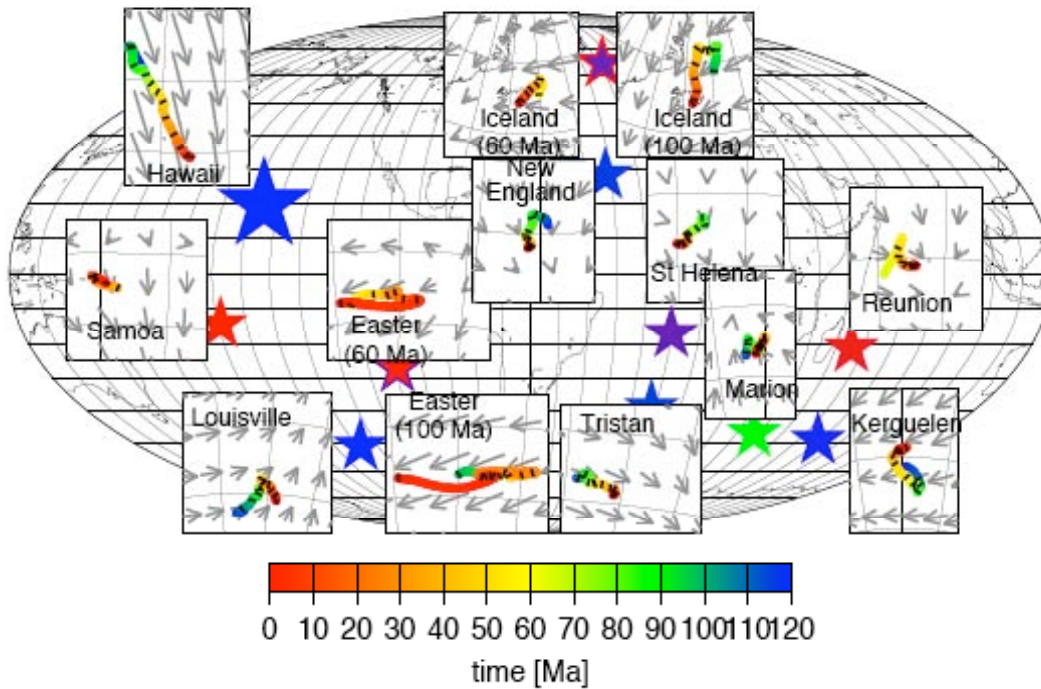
Hawaii

Iceland (60 Ma)

Iceland (100 Ma)

New England

Samoa

Easter (60 Ma)

St Helena

Reunion

Marion

Louisville

Easter (100 Ma)

Tristan

Kerguelen

0 10 20 30 40 50 60 70 80 90 100 110 120

time [Ma]